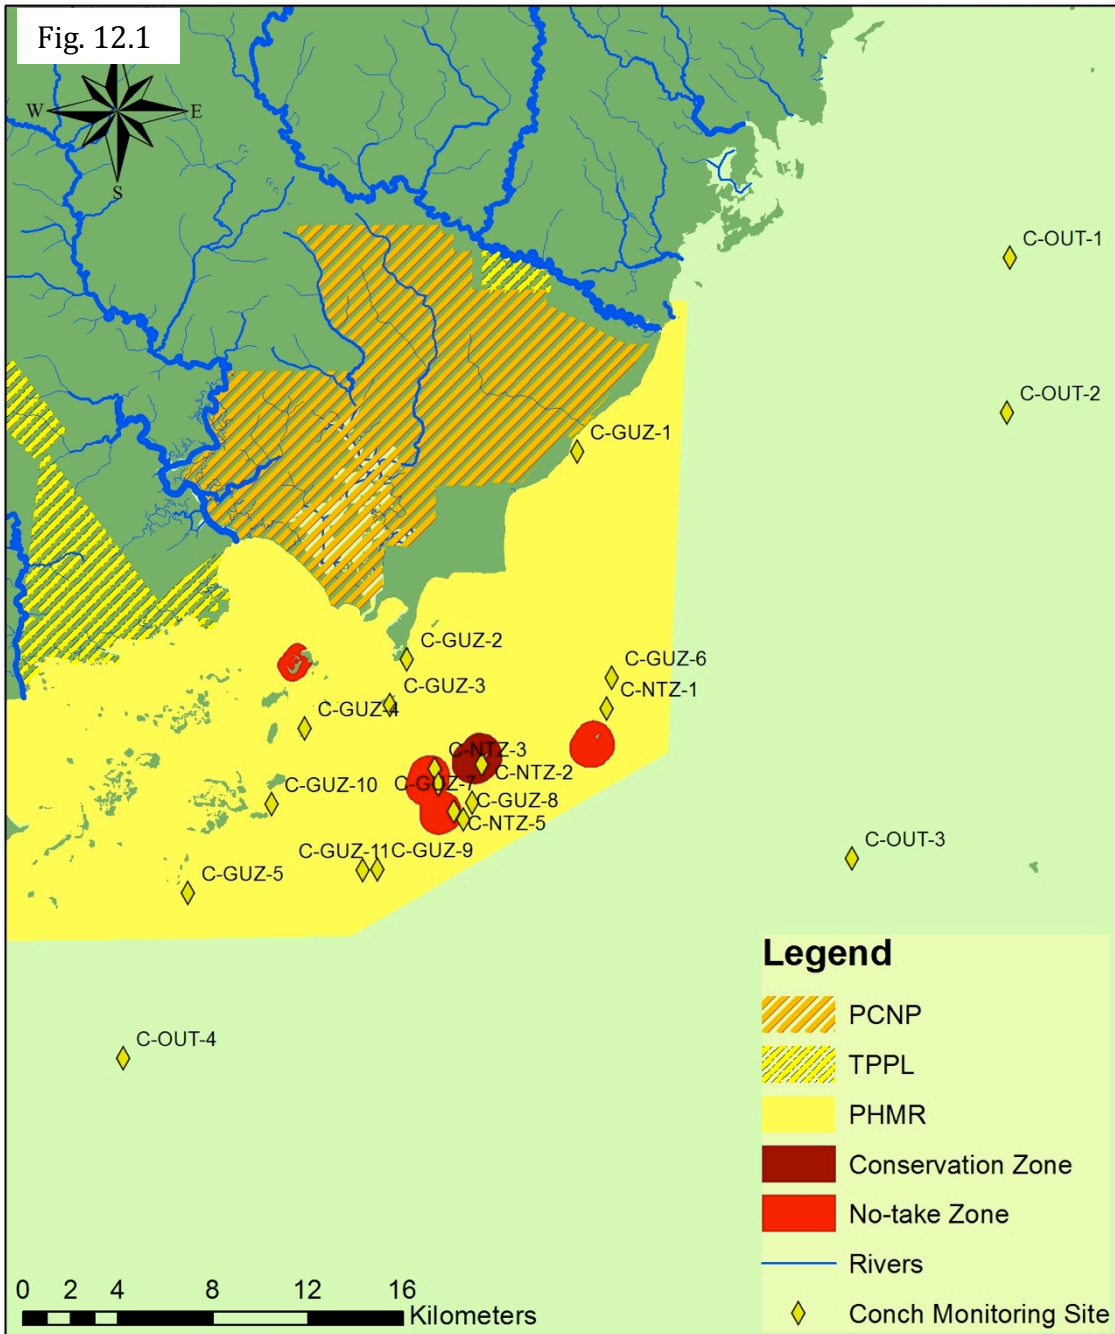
Fig. 12.1

W E S

C-OUT-1
C-OUT-2
C-GUZ-1
C-GUZ-2
C-GUZ-6
C-GUZ-3
C-NTZ-1
C-GUZ-4
C-NTZ-3
C-NTZ-2
C-GUZ-10
C-GUZ-7
C-GUZ-8
C-NTZ-5
C-OUT-3
C-GUZ-11
C-GUZ-9
C-GUZ-5
C-OUT-4

Legend
PCNP
TPPL
PHMR
Conservation Zone
No-take Zone
Rivers
Conch Monitoring Site

0 2 4 8 12 16
Kilometers